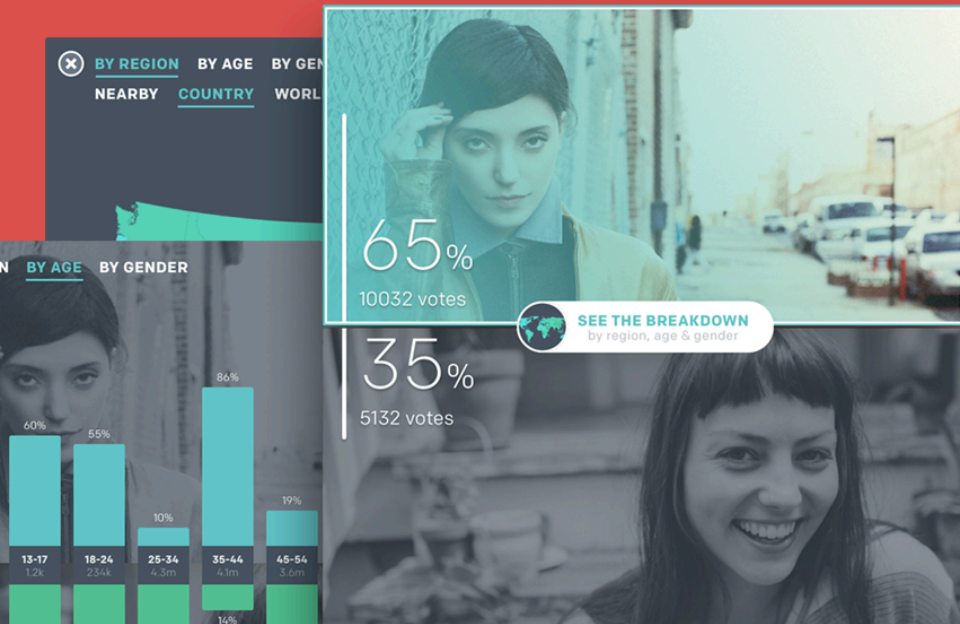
BY REGION BY AGE BY GEN

NEARBY COUNTRY WORL

N BY AGE BY GENDER

60%

55%

10%

86%

19%

13-17
1.2k

18-24
234k

25-34
4.3m

35-44
4.1m

45-54
3.6m

14%

65%
10032 votes

SEE THE BREAKDOWN
by region, age & gender

35%
5132 votes